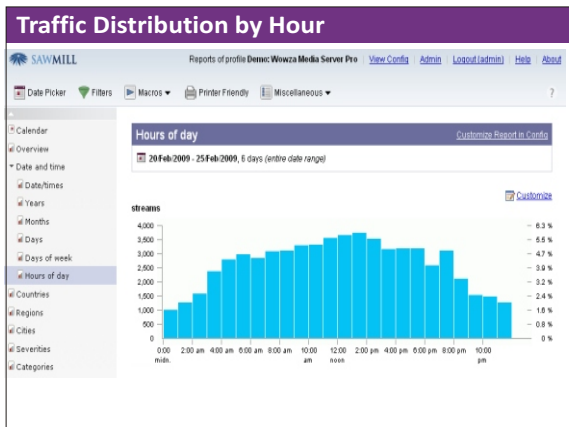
Traffic Distribution by Hour

SAWMILL

Reports of profile Demo: Wowza Media Server Pro | View Config | Admin | Logout (admin) | Help | About

Date Picker | Filters | Macros | Printer Friendly | Miscellaneous | ?

Calendar
Overview
Date and time
Date/times
Years
Months
Days
Days of week
Hours of day
Countries
Regions
Cities
Severities
Categories

Hours of day

Customize Report in Config

20/Feb/2009 - 25/Feb/2009, 6 days (entire date range)

Customize

streams

4,000
3,500
3,000
2,500
2,000
1,500
1,000
500
0

6.3 %
5.5 %
4.7 %
3.9 %
3.2 %
2.4 %
1.6 %
0.8 %
0 %

0:00 midn.
2:00 am
4:00 am
6:00 am
8:00 am
10:00 am
12:00 noon
2:00 pm
4:00 pm
6:00 pm
8:00 pm
10:00 pm